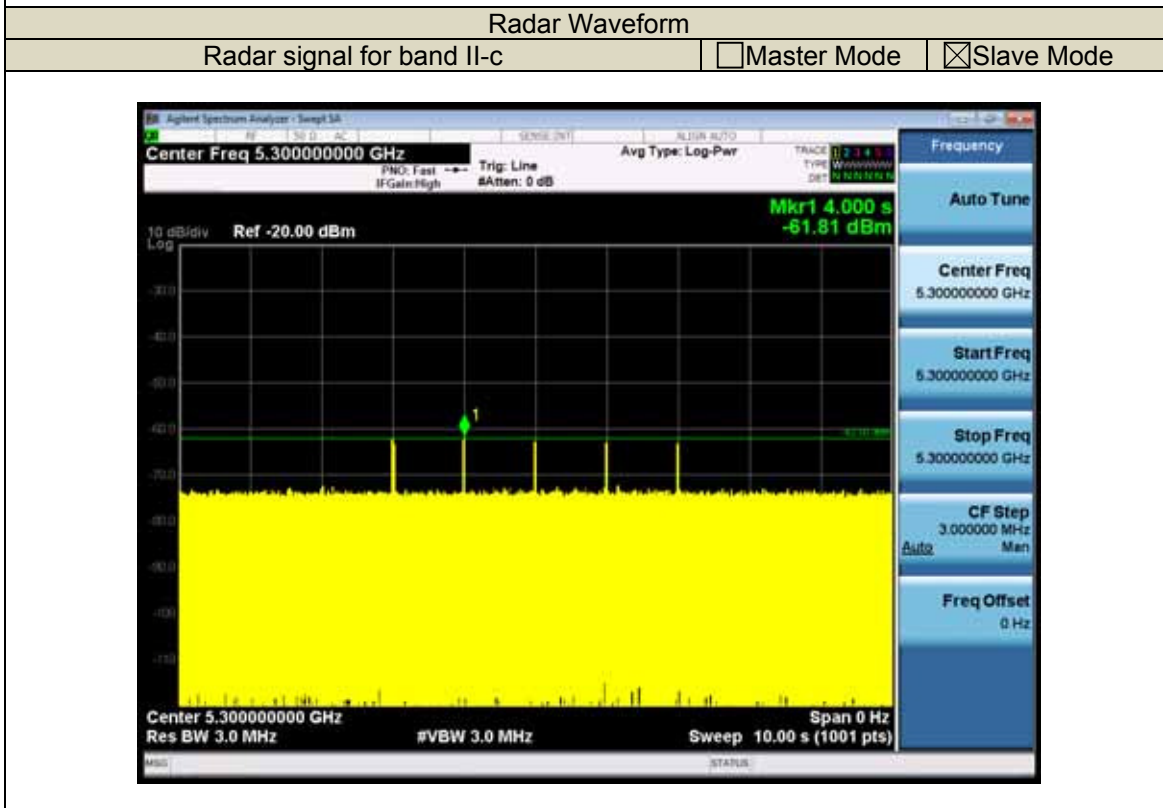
Radar Waveform

| Radar signal for band II-c | ☐Master Mode | ☒Slave Mode |
|---|---|---|

Agilent Spectrum Analyzer - Swept SA

RF | 50 Ω AC | SENSE:INT | ALIGN AUTO

Center Freq 5.300000000 GHz

PNO: Fast IFGain:High

Trig: Line #Atten: 0 dB

Avg Type: Log-Pwr

TRACE 1 2 3 4 5 6 TYPE WWWWWW DET NNNNNN

Frequency

Mkr1 4.000 s -61.81 dBm

10 dB/div Log Ref -20.00 dBm

-30.0
-40.0
-50.0
-60.0
-70.0
-80.0
-90.0
-100
-110

1

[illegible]

Auto Tune

Center Freq 5.300000000 GHz

Start Freq 5.300000000 GHz

Stop Freq 5.300000000 GHz

CF Step 3.000000 MHz Auto Man

Freq Offset 0 Hz

Center 5.300000000 GHz
Res BW 3.0 MHz
#VBW 3.0 MHz
Span 0 Hz
Sweep 10.00 s (1001 pts)

MSG
STATUS